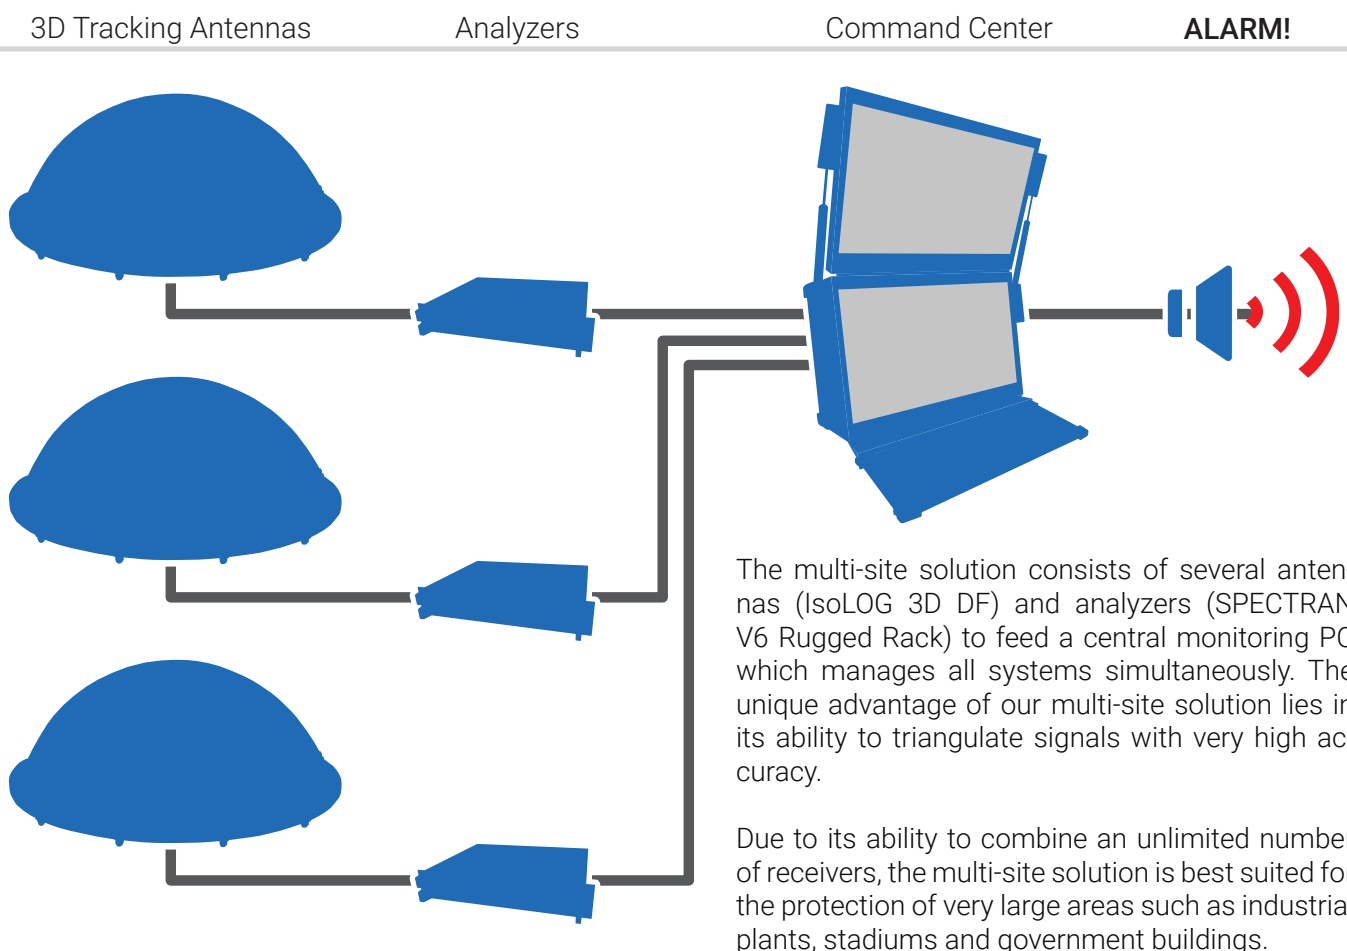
3D Tracking Antennas Analyzers Command Center **ALARM!**

The multi-site solution consists of several anten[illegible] nas (IsoLOG 3D DF) and analyzers (SPECTRAN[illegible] V6 Rugged Rack) to feed a central monitoring P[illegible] which manages all systems simultaneously. The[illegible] unique advantage of our multi-site solution lies i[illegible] its ability to triangulate signals with very high ac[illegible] curacy.

Due to its ability to combine an unlimited numbe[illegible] of receivers, the multi-site solution is best suited fo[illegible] the protection of very large areas such as industria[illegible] plants, stadiums and government buildings.